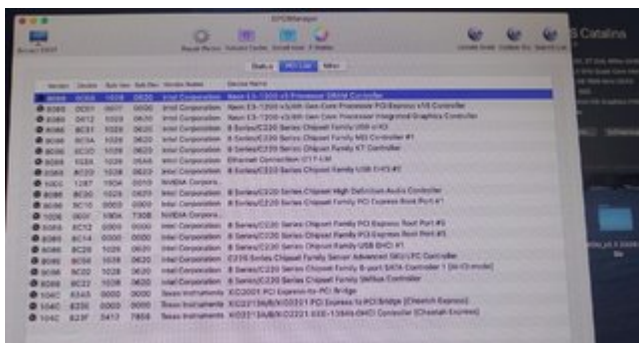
EFI Manager

Repair Perms Rebuild Cache Install kext Z Tables

Update Kexts Update Efo Search List

S Catalina

Status PCI List Misc

| Vendor | Device | Sub Ven | Sub Dev | Vendor Name | Device Name |
|---|---|---|---|---|---|
| 8086 | 0C08 | 1028 | 0620 | Intel Corporation | Xeon E3-1200 v3 Processor DRAM Controller |
| 8086 | 0C01 | 0000 | 0000 | Intel Corporation | Xeon E3-1200 v3/4th Gen Core Processor PCI Express x16 Controller |
| 8086 | 0412 | 1028 | 0620 | Intel Corporation | Xeon E3-1200 v3/4th Gen Core Processor Integrated Graphics Controller |
| 8086 | 8C31 | 1028 | 0620 | Intel Corporation | 8 Series/C220 Series Chipset Family USB xHCI |
| 8086 | 8C3A | 1028 | 0620 | Intel Corporation | 8 Series/C220 Series Chipset Family MEI Controller #1 |
| 8086 | 8C3D | 1028 | 0620 | Intel Corporation | 8 Series/C220 Series Chipset Family KT Controller |
| 8086 | 153A | 1028 | 05A5 | Intel Corporation | Ethernet Connection I217-LM |
| 8086 | 8C2D | 1028 | 0620 | Intel Corporation | 8 Series/C220 Series Chipset Family USB EHCI #2 |
| 10DE | 1287 | 19DA | 2310 | NVIDIA Corpora... | |
| 8086 | 8C20 | 1028 | 0620 | Intel Corporation | 8 Series/C220 Series Chipset High Definition Audio Controller |
| 8086 | 8C10 | 0000 | 0000 | Intel Corporation | 8 Series/C220 Series Chipset Family PCI Express Root Port #1 |
| 10DE | 0E0F | 19DA | 7308 | NVIDIA Corpora... | |
| 8086 | 8C12 | 0000 | 0000 | Intel Corporation | 8 Series/C220 Series Chipset Family PCI Express Root Port #2 |
| 8086 | 8C14 | 0000 | 0000 | Intel Corporation | 8 Series/C220 Series Chipset Family PCI Express Root Port #3 |
| 8086 | 8C26 | 1028 | 0620 | Intel Corporation | 8 Series/C220 Series Chipset Family USB EHCI #1 |
| 8086 | 8C56 | 1028 | 0620 | Intel Corporation | C226 Series Chipset Family Server Advanced SKU LPC Controller |
| 8086 | 8C02 | 1028 | 0620 | Intel Corporation | 8 Series/C220 Series Chipset Family 6-port SATA Controller 1 [AHCI mode] |
| 8086 | 8C22 | 1028 | 0620 | Intel Corporation | 8 Series/C220 Series Chipset Family SMBus Controller |
| 104C | 8240 | 0000 | 0000 | Texas Instruments | XIO2001 PCI Express-to-PCI Bridge |
| 104C | 8231 | 0000 | 0000 | Texas Instruments | XIO2213A/B/XIO2221 PCI Express to PCI Bridge [Cheetah Express] |
| 104C | 823F | 1412 | 7868 | Texas Instruments | XIO2213A/B/XIO2221 IEEE-1394b OHCI Controller [Cheetah Express] |